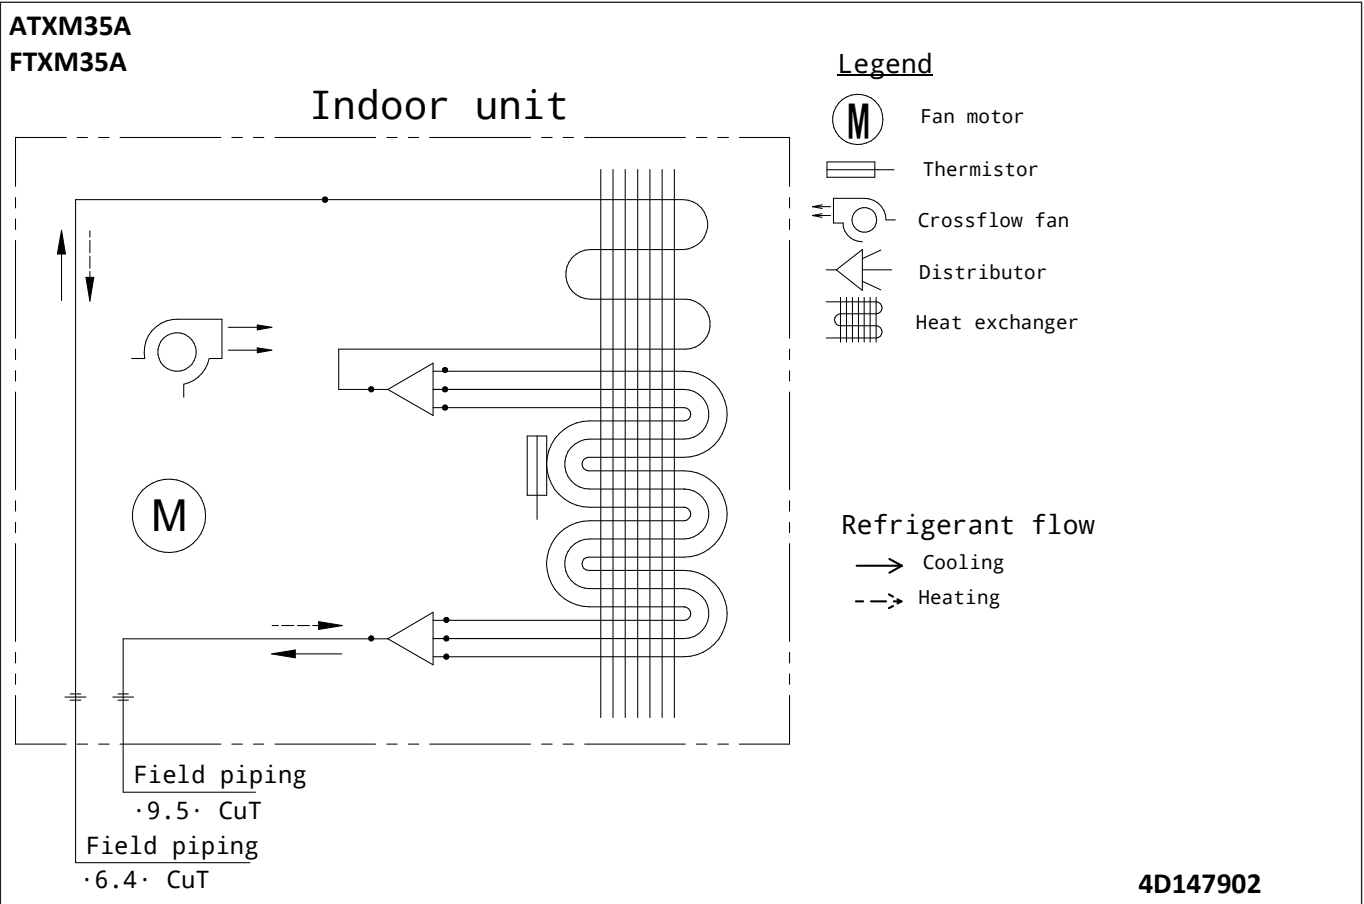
ATXM35A
FTXM35A

Indoor unit

Legend

M Fan motor

Thermistor

Crossflow fan

Distributor

Heat exchanger

M

Refrigerant flow

Cooling

Heating

Field piping
·9.5· CuT

Field piping
·6.4· CuT

4D147902